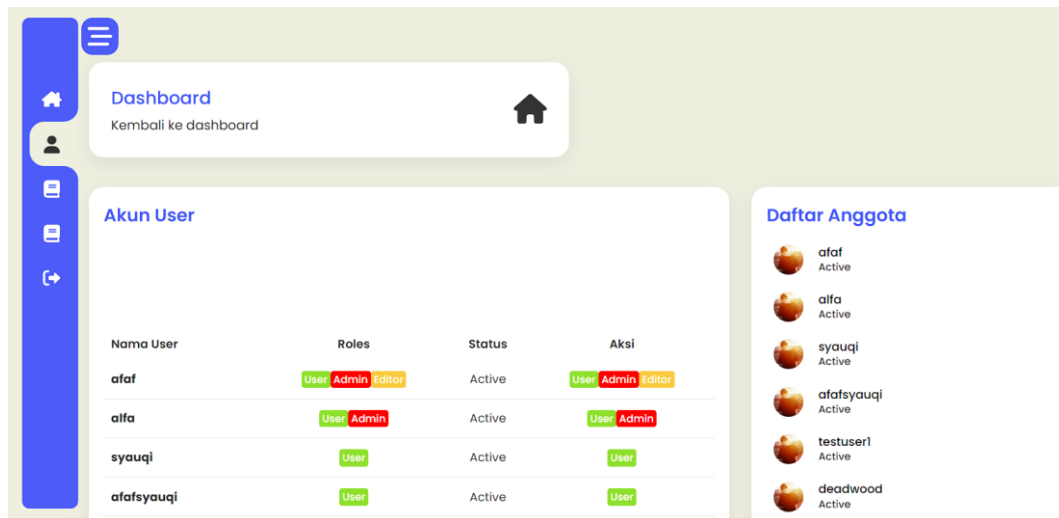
Dashboard
Kembali ke dashboard

Akun User

| Nama User | Roles | Status | Aksi |
|---|---|---|---|
| afaf | User Admin Editor | Active | User Admin Editor |
| alfa | User Admin | Active | User Admin |
| syauqi | User | Active | User |
| afafsyauqi | User | Active | User |

Daftar Anggota

afaf
Active

alfa
Active

syauqi
Active

afafsyauqi
Active

testuser1
Active

deadwood
Active